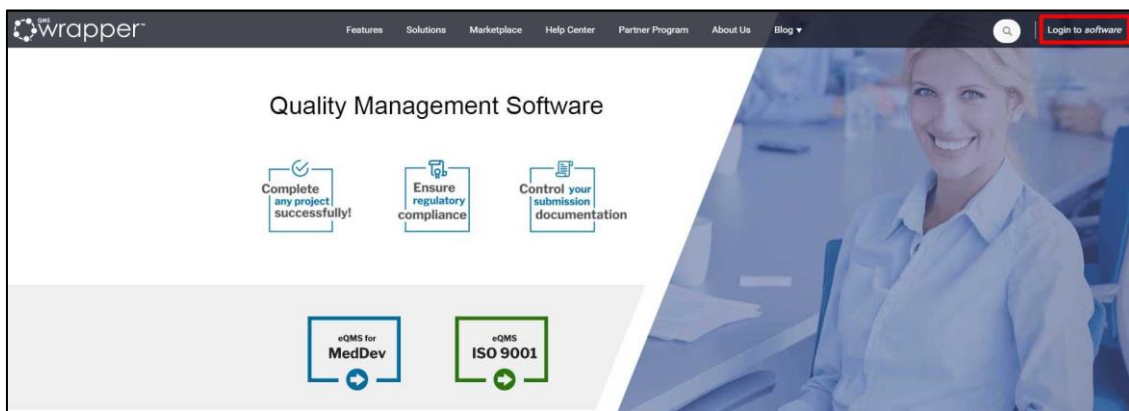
QMS wrapper™

Features Solutions Marketplace Help Center Partner Program About Us Blog ▾

Login to software

Quality Management Software

Complete any project successfully!

Ensure regulatory compliance

Control your submission documentation

eQMS for MedDev

eQMS ISO 9001